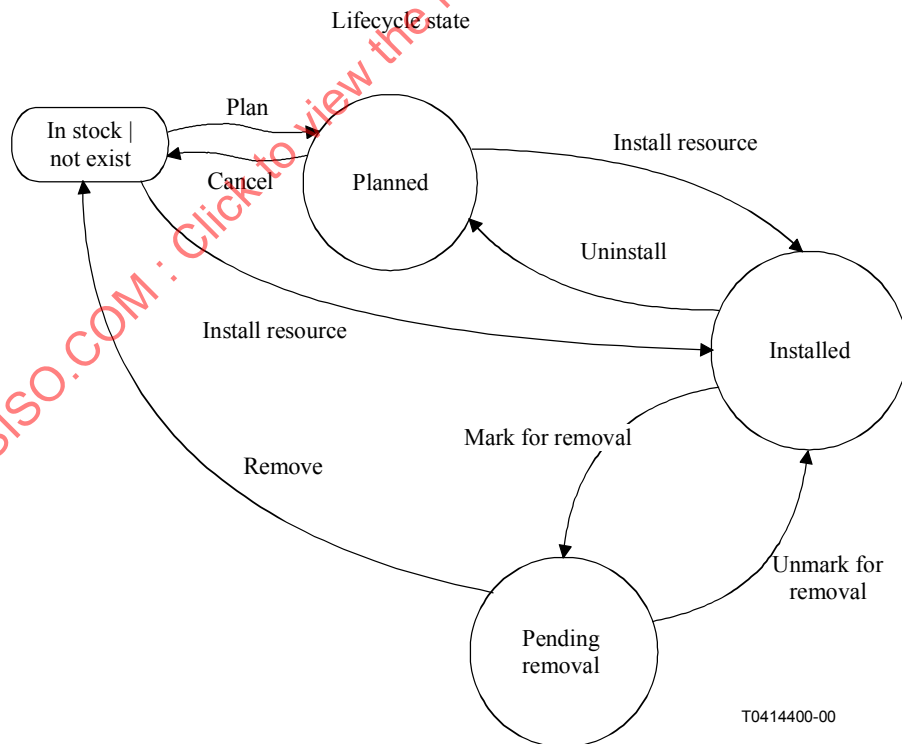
Lifecycle state

In stock | not exist

Plan

Cancel

Planned

Install resource

Uninstall

Install resource

Installed

Mark for removal

Remove

Unmark for removal

Pending removal

T0414400-00

ISO.COM : Click to view the